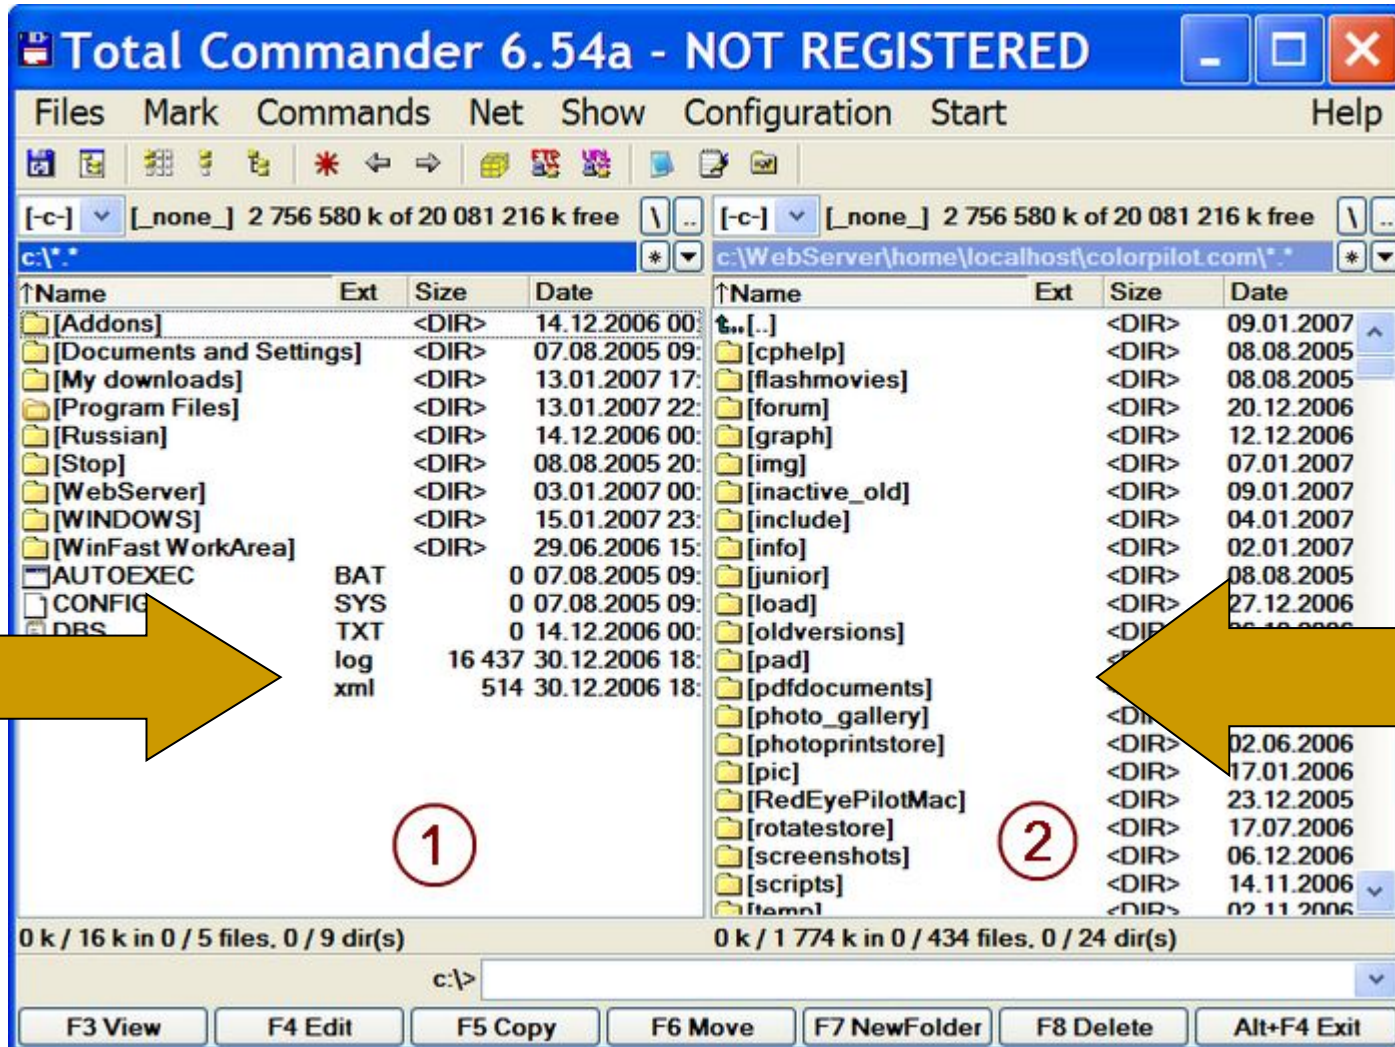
Total Commander 6.54a - NOT REGISTERED

Files Mark Commands Net Show Configuration Start Help

[-c-] [_none_] 2 756 580 k of 20 081 216 k free \ ..
c:\*.*

| ↑Name | Ext | Size | Date |
|---|---|---|---|
| [Addons] | | <DIR> | 14.12.2006 00: |
| [Documents and Settings] | | <DIR> | 07.08.2005 09: |
| [My downloads] | | <DIR> | 13.01.2007 17: |
| [Program Files] | | <DIR> | 13.01.2007 22: |
| [Russian] | | <DIR> | 14.12.2006 00: |
| [Stop] | | <DIR> | 08.08.2005 20: |
| [WebServer] | | <DIR> | 03.01.2007 00: |
| [WINDOWS] | | <DIR> | 15.01.2007 23: |
| [WinFast WorkArea] | | <DIR> | 29.06.2006 15: |
| AUTOEXEC | BAT | 0 | 07.08.2005 09: |
| CONFIG | SYS | 0 | 07.08.2005 09: |
| DBS | TXT | 0 | 14.12.2006 00: |
| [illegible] | log | 16 437 | 30.12.2006 18: |
| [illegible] | xml | 514 | 30.12.2006 18: |

1

0 k / 16 k in 0 / 5 files, 0 / 9 dir(s)

[-c-] [_none_] 2 756 580 k of 20 081 216 k free \ ..
c:\WebServer\home\localhost\colorpilot.com\*.*

| ↑Name | Ext | Size | Date |
|---|---|---|---|
| [..] | | <DIR> | 09.01.2007 |
| [cphelp] | | <DIR> | 08.08.2005 |
| [flashmovies] | | <DIR> | 08.08.2005 |
| [forum] | | <DIR> | 20.12.2006 |
| [graph] | | <DIR> | 12.12.2006 |
| [img] | | <DIR> | 07.01.2007 |
| [inactive_old] | | <DIR> | 09.01.2007 |
| [include] | | <DIR> | 04.01.2007 |
| [info] | | <DIR> | 02.01.2007 |
| [junior] | | <DIR> | 08.08.2005 |
| [load] | | <DIR> | 27.12.2006 |
| [oldversions] | | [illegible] | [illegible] |
| [pad] | | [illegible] | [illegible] |
| [pdfdocuments] | | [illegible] | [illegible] |
| [photo_gallery] | | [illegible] | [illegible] |
| [photoprintstore] | | <DIR> | 02.06.2006 |
| [pic] | | <DIR> | 17.01.2006 |
| [RedEyePilotMac] | | <DIR> | 23.12.2005 |
| [rotatestore] | | <DIR> | 17.07.2006 |
| [screenshots] | | <DIR> | 06.12.2006 |
| [scripts] | | <DIR> | 14.11.2006 |
| [temp] | | <DIR> | 02.11.2006 |

2

0 k / 1 774 k in 0 / 434 files, 0 / 24 dir(s)

c:\>

F3 View | F4 Edit | F5 Copy | F6 Move | F7 NewFolder | F8 Delete | Alt+F4 Exit